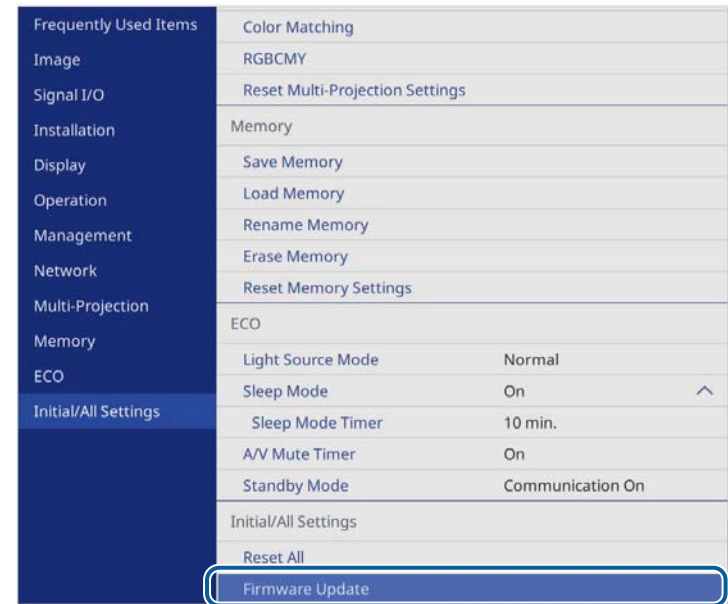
Frequently Used Items
Image
Signal I/O
Installation
Display
Operation
Management
Network
Multi-Projection
Memory
ECO
Initial/All Settings

Color Matching
RGBCMY
Reset Multi-Projection Settings
Memory
Save Memory
Load Memory
Rename Memory
Erase Memory
Reset Memory Settings
ECO
Light Source Mode Normal
Sleep Mode On
Sleep Mode Timer 10 min.
A/V Mute Timer On
Standby Mode Communication On
Initial/All Settings
Reset All
Firmware Update